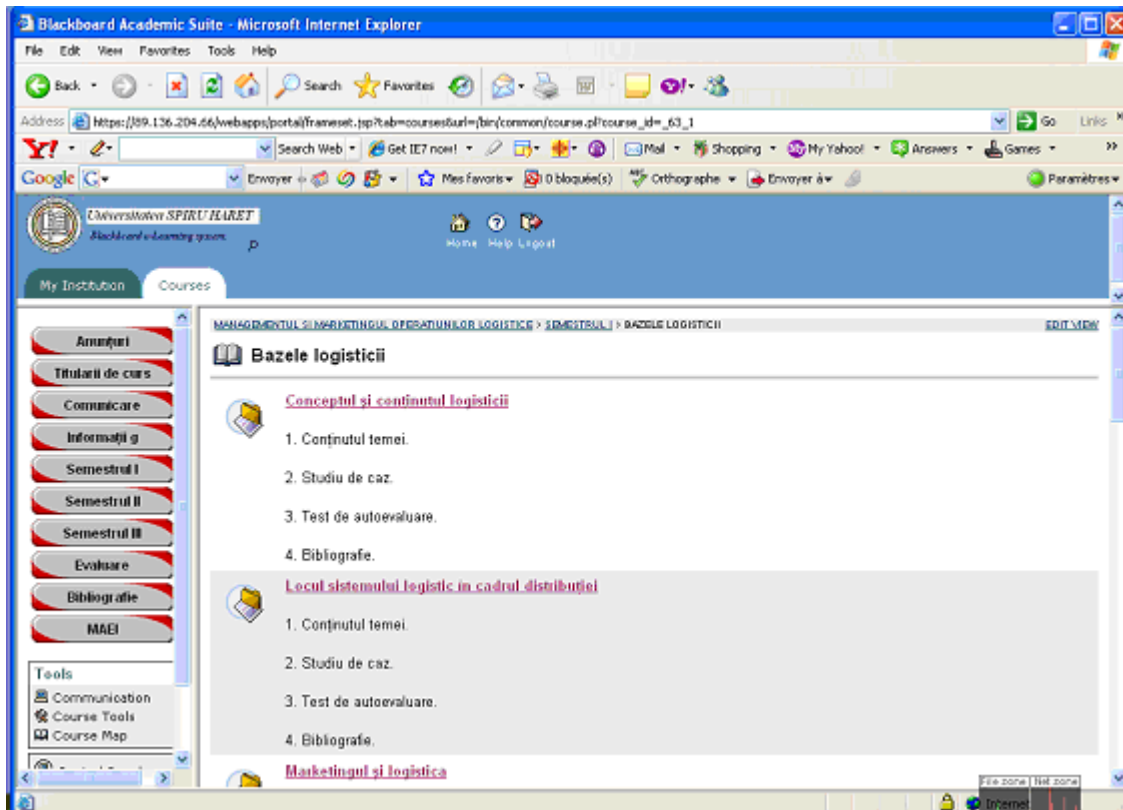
Blackboard Academic Suite - Microsoft Internet Explorer

File Edit View Favorites Tools Help

Back Search Favorites

Address https://89.136.204.66/webapps/portal/frameset.jsp?tab=courses&url=/bin/common/course.pl?course_id=_63_1 Go Links

Y! Search Web Get IE7 now! Mail Shopping My Yahoo! Answers Games

Google G Envoyer Mes favoris 0 bloquée(s) Orthographe Envoyer à Paramètres

Universitatea SPIRU HARET
Blackboard e-Learning system

Home Help Logout

My Institution Courses

Anunţuri
Titularii de curs
Comunicare
Informaţii g
Semestrul I
Semestrul II
Semestrul III
Evaluare
Bibliografie
MAEI

Tools
Communication
Course Tools
Course Map

MANAGEMENTUL SI MARKETINGUL OPERATIUNILOR LOGISTICE > SEMESTRUL I > BAZELE LOGISTICII EDIT VIEW

Bazele logisticii

Conceptul şi continutul logisticii

1. Conţinutul temei.

2. Studiu de caz.

3. Test de autoevaluare.

4. Bibliografie.

Locul sistemului logistic in cadrul distribuţiei

1. Conţinutul temei.

2. Studiu de caz.

3. Test de autoevaluare.

4. Bibliografie.

Marketingul şi logistica

File zone Net zone

Internet